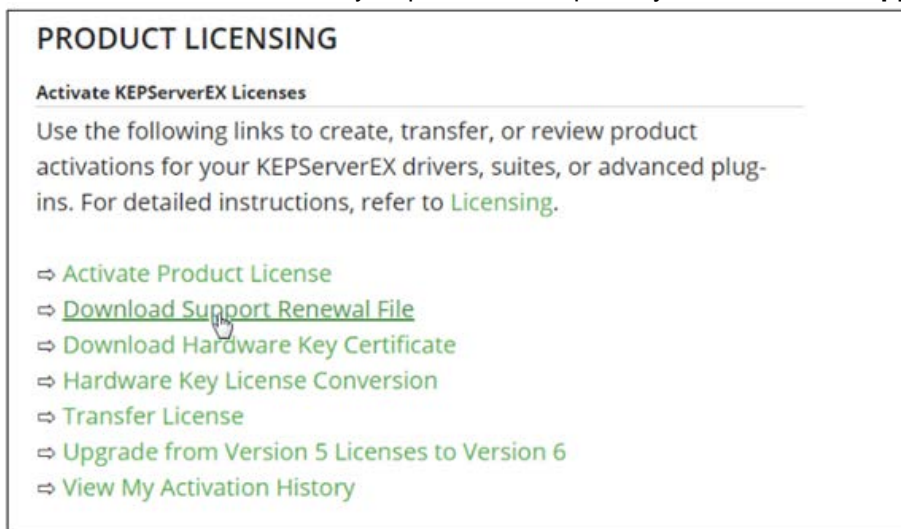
PRODUCT LICENSING

Activate KEPServerEX Licenses

Use the following links to create, transfer, or review product activations for your KEPServerEX drivers, suites, or advanced plug-ins. For detailed instructions, refer to Licensing.

⇨ Activate Product License
⇨ Download Support Renewal File
⇨ Download Hardware Key Certificate
⇨ Hardware Key License Conversion
⇨ Transfer License
⇨ Upgrade from Version 5 Licenses to Version 6
⇨ View My Activation History